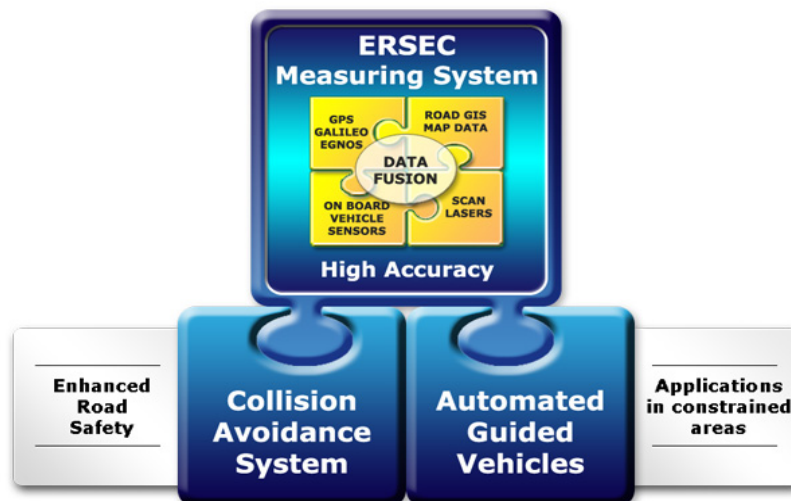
ERSEC
Measuring System

GPS
GALILEO
EGNOS

ROAD GIS
MAP DATA

DATA
FUSION

ON BOARD
VEHICLE
SENSORS

SCAN
LASERS

High Accuracy

Enhanced
Road
Safety

Collision
Avoidance
System

Automated
Guided
Vehicles

Applications
in constrained
areas